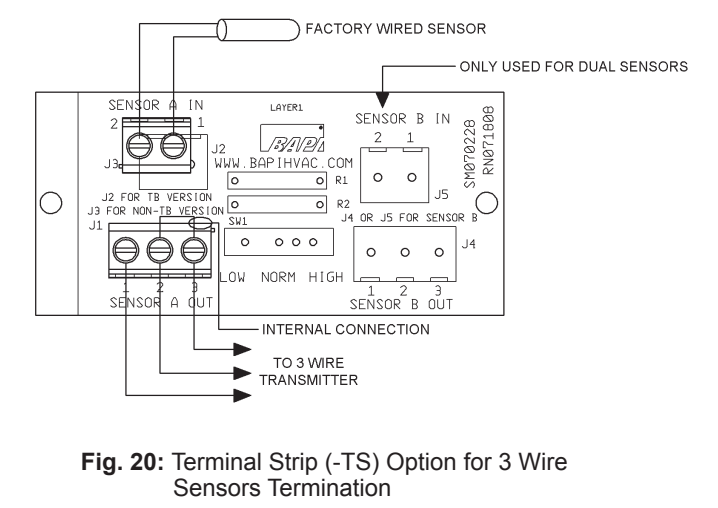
FACTORY WIRED SENSOR

ONLY USED FOR DUAL SENSORS

SENSOR A IN

2 1

J3

J2

LAYER1

BAPI

WWW.BAPIHVAC.COM

R1

R2

SENSOR B IN

2 1

J5

SM070220
RN071000

J2 FOR TB VERSION
J3 FOR NON-TB VERSION

J1

SW1

J4 OR J5 FOR SENSOR B

J4

LOW NORM HIGH

1 2 3
SENSOR A OUT

1 2 3
SENSOR B OUT

INTERNAL CONNECTION

TO 3 WIRE TRANSMITTER

**Fig. 20:** Terminal Strip (-TS) Option for 3 Wire Sensors Termination